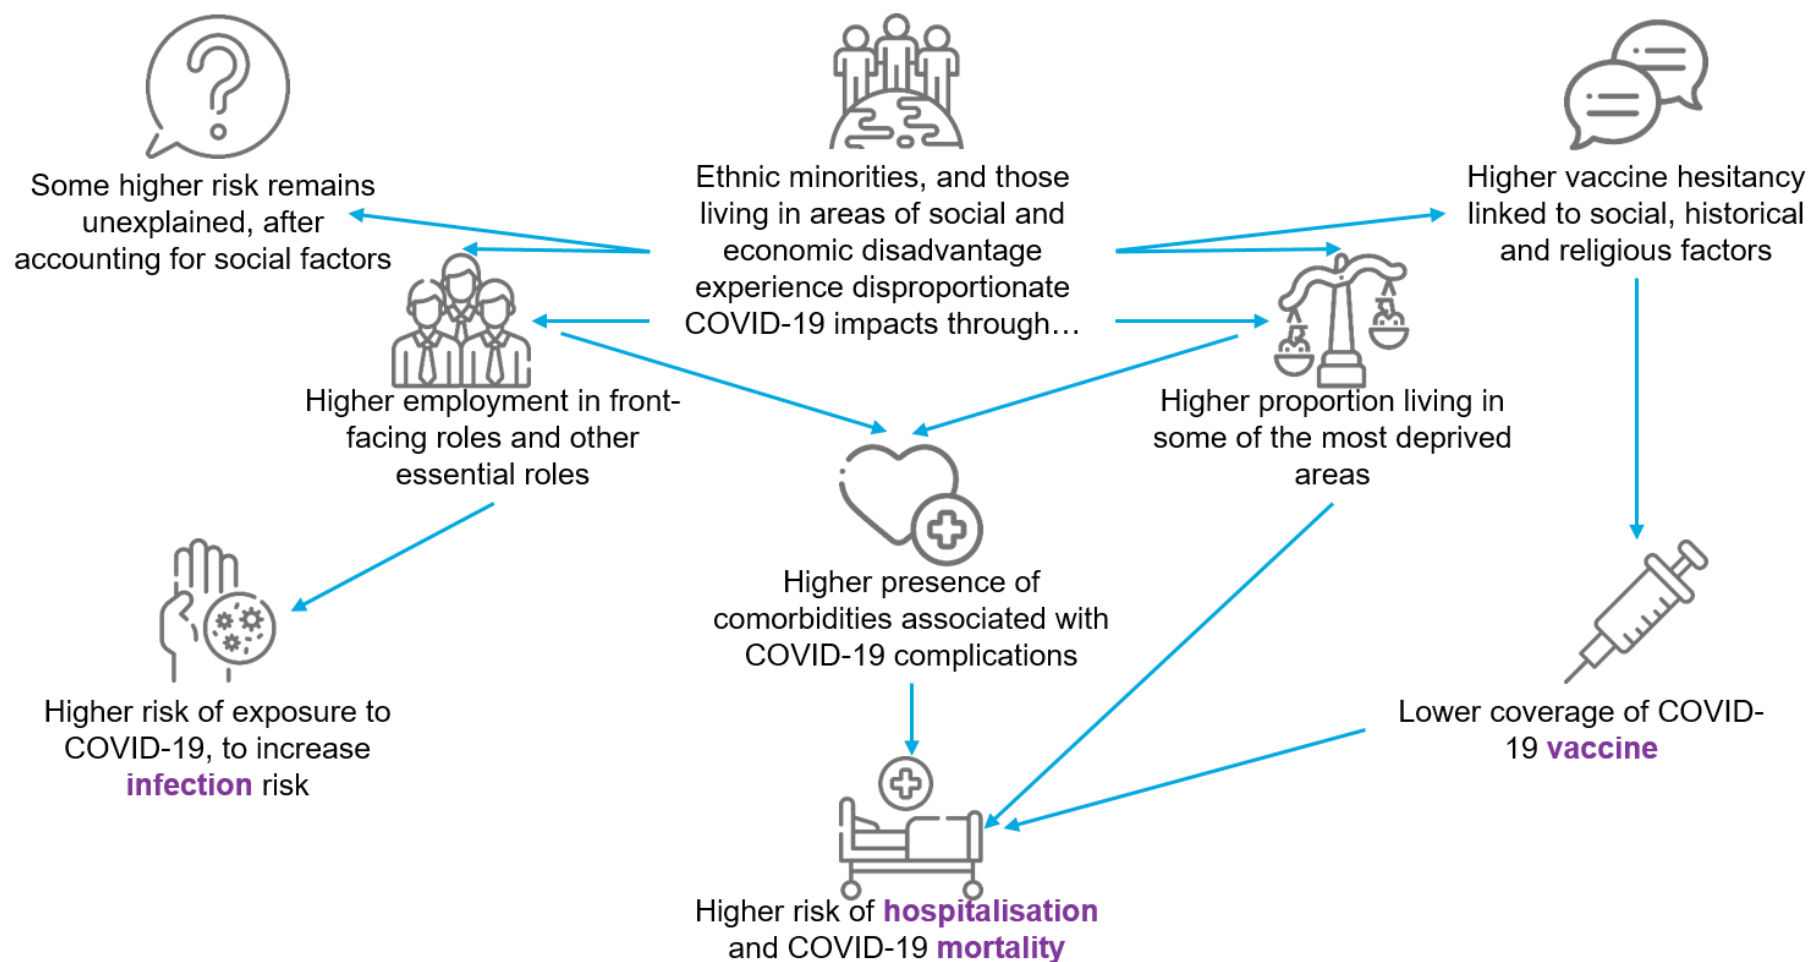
Ethnic minorities, and those living in areas of social and economic disadvantage experience disproportionate COVID-19 impacts through…

Some higher risk remains unexplained, after accounting for social factors

Higher vaccine hesitancy linked to social, historical and religious factors

Higher employment in front-facing roles and other essential roles

Higher proportion living in some of the most deprived areas

Higher presence of comorbidities associated with COVID-19 complications

Higher risk of exposure to COVID-19, to increase infection risk

Lower coverage of COVID-19 vaccine

Higher risk of hospitalisation and COVID-19 mortality